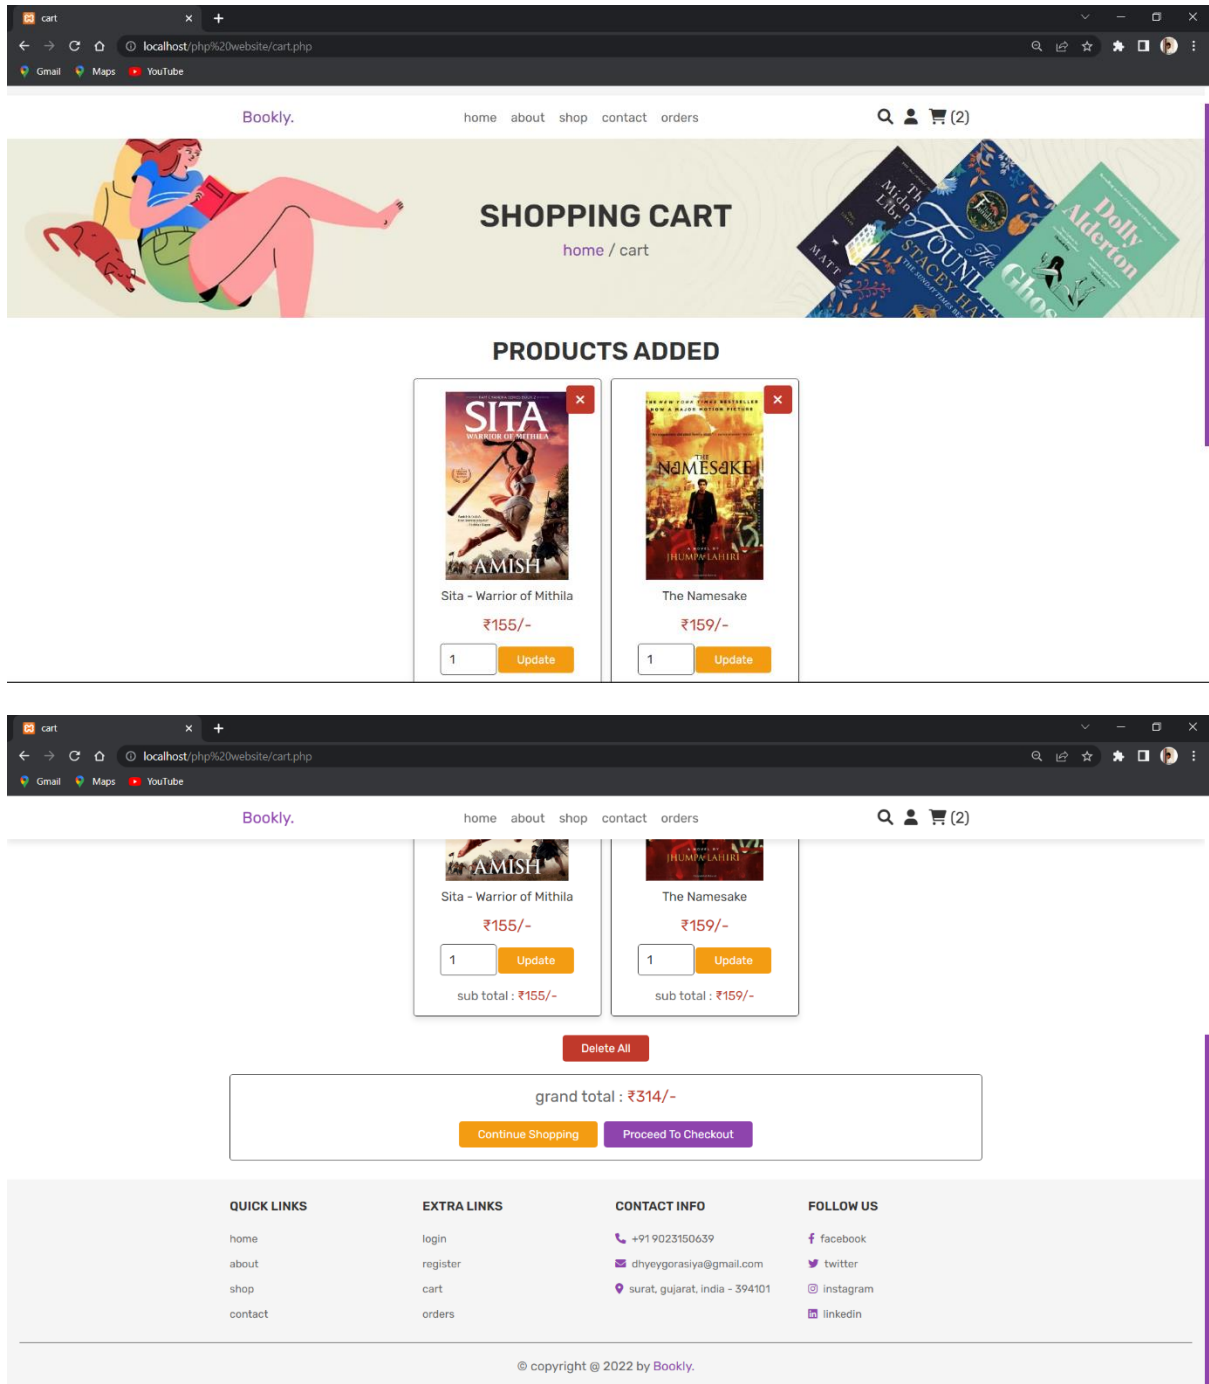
cart
localhost/php%20website/cart.php
Gmail Maps YouTube

Bookly.
home about shop contact orders
(2)

SHOPPING CART
home / cart

PRODUCTS ADDED

SITA
WARRIOR OF MITHILA
AMISH
Sita - Warrior of Mithila
₹155/-
1
Update

THE NAMESAKE
JHUMPA LAHIRI
The Namesake
₹159/-
1
Update

cart
localhost/php%20website/cart.php
Gmail Maps YouTube

Bookly.
home about shop contact orders
(2)

Sita - Warrior of Mithila
₹155/-
1
Update
sub total : ₹155/-

The Namesake
₹159/-
1
Update
sub total : ₹159/-

Delete All

grand total : ₹314/-
Continue Shopping
Proceed To Checkout

QUICK LINKS
home
about
shop
contact

EXTRA LINKS
login
register
cart
orders

CONTACT INFO
+91 9023150639
dhyeygorasiya@gmail.com
surat, gujarat, india - 394101

FOLLOW US
facebook
twitter
instagram
linkedin

© copyright @ 2022 by Bookly.